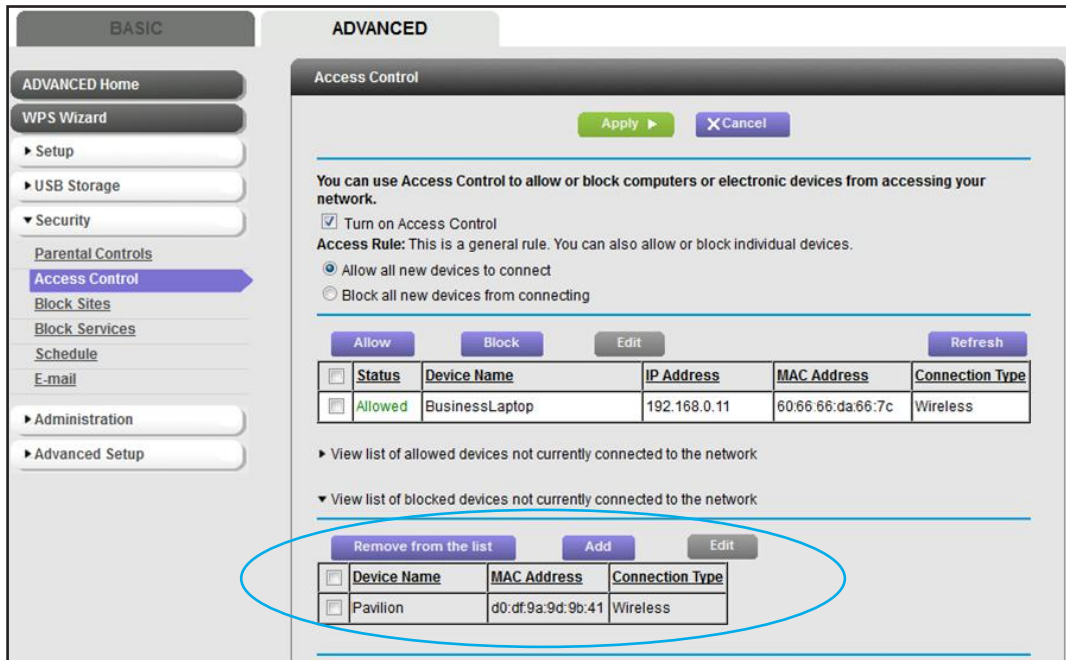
BASIC
ADVANCED

ADVANCED Home
WPS Wizard
▸ Setup
▸ USB Storage
▾ Security
Parental Controls
Access Control
Block Sites
Block Services
Schedule
E-mail
▸ Administration
▸ Advanced Setup

Access Control

Apply ▸
✕ Cancel

You can use Access Control to allow or block computers or electronic devices from accessing your network.

Turn on Access Control

Access Rule: This is a general rule. You can also allow or block individual devices.

Allow all new devices to connect

Block all new devices from connecting

Allow
Block
Edit
Refresh

| | Status | Device Name | IP Address | MAC Address | Connection Type |
|---|---|---|---|---|---|
| | Allowed | BusinessLaptop | 192.168.0.11 | 60:66:66:da:66:7c | Wireless |

▸ View list of allowed devices not currently connected to the network

▾ View list of blocked devices not currently connected to the network

Remove from the list
Add
Edit

| | Device Name | MAC Address | Connection Type |
|---|---|---|---|
| | Pavilion | d0:df:9a:9d:9b:41 | Wireless |